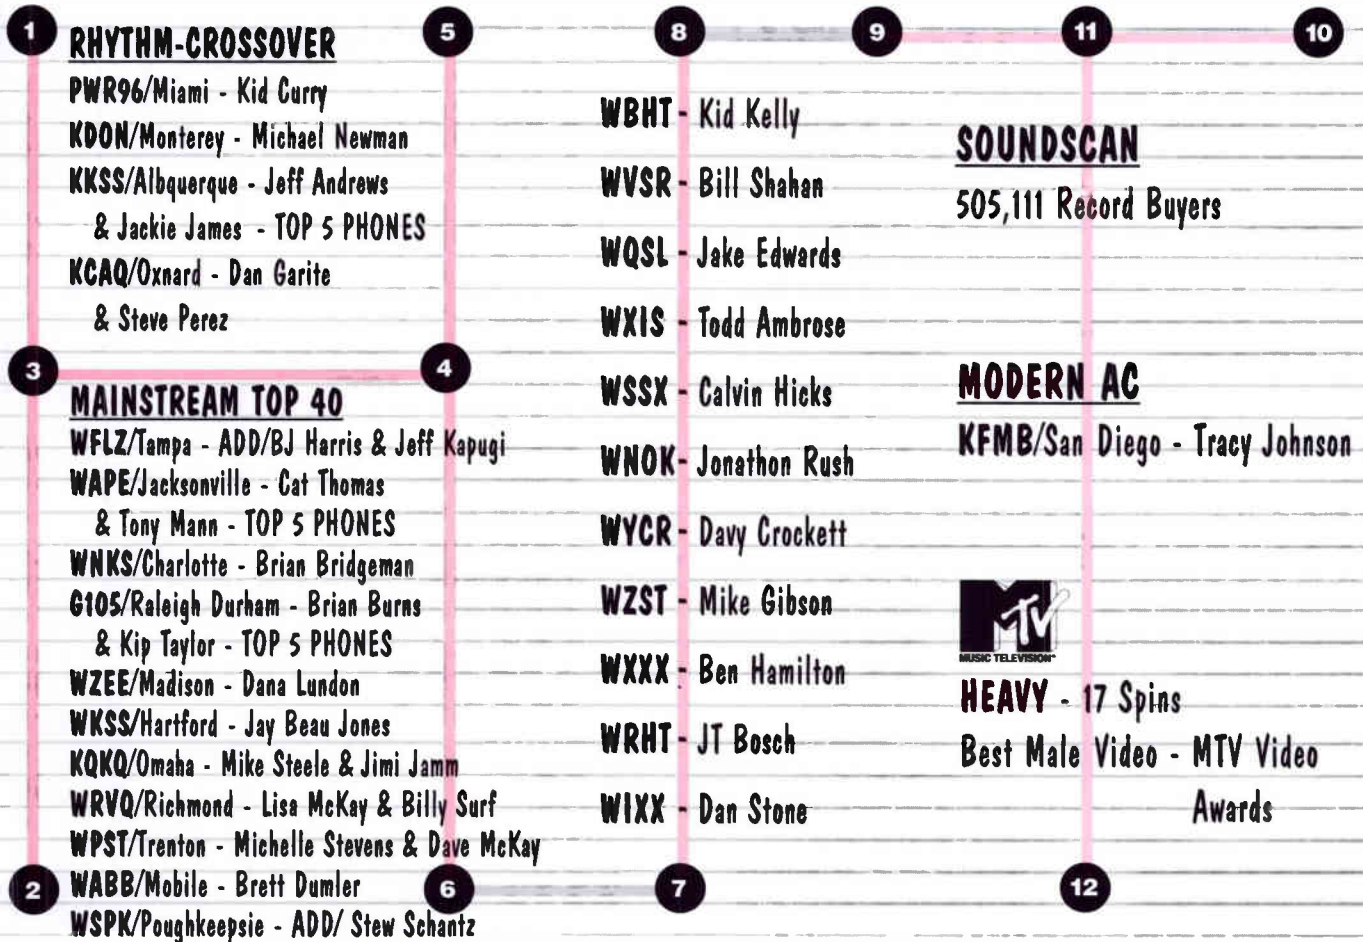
1

RHYTHM-CROSSOVER

PWR96/Miami - Kid Curry
KDON/Monterey - Michael Newman
KKSS/Albuquerque - Jeff Andrews & Jackie James - TOP 5 PHONES
KCAQ/Oxnard - Dan Garite & Steve Perez

5

3

4

MAINSTREAM TOP 40

WFLZ/Tampa - ADD/BJ Harris & Jeff Kapugi
WAPE/Jacksonville - Cat Thomas & Tony Mann - TOP 5 PHONES
WNKS/Charlotte - Brian Bridgeman
G105/Raleigh Durham - Brian Burns & Kip Taylor - TOP 5 PHONES
WZEE/Madison - Dana Lundon
WKSS/Hartford - Jay Beau Jones
KQKQ/Omaha - Mike Steele & Jimi Jamm
WRVQ/Richmond - Lisa McKay & Billy Surf
WPST/Trenton - Michelle Stevens & Dave McKay
WABB/Mobile - Brett Dumler
WSPK/Poughkeepsie - ADD/ Stew Schantz

2

6

8

9

WBHT - Kid Kelly
WVSR - Bill Shahan
WQSL - Jake Edwards
WXIS - Todd Ambrose
WSSX - Calvin Hicks
WNOK - Jonathon Rush
WYCR - Davy Crockett
WZST - Mike Gibson
WXXX - Ben Hamilton
WRHT - JT Bosch
WIXX - Dan Stone

7

11

10

SOUNDSCAN

505,111 Record Buyers

MODERN AC

KFMB/San Diego - Tracy Johnson

MTV MUSIC TELEVISION

HEAVY - 17 Spins
Best Male Video - MTV Video Awards

12